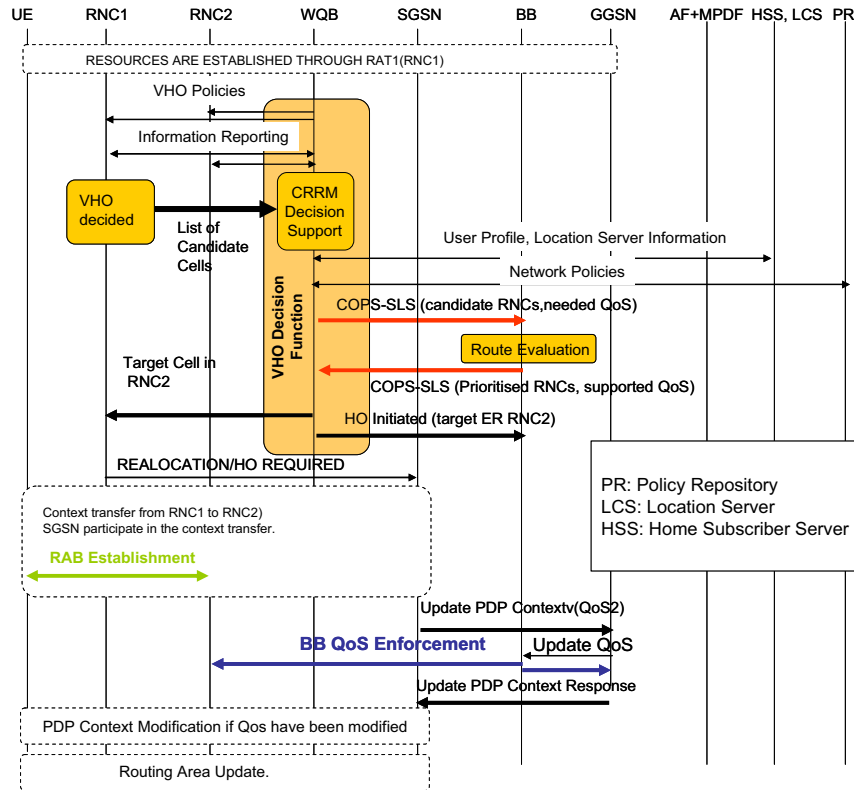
UE RNC1 RNC2 WQB SGSN BB GGSN AF+MPDF HSS, LCS PR

RESOURCES ARE ESTABLISHED THROUGH RAT1(RNC1)

VHO Policies

Information Reporting

VHO decided

CRRM Decision Support

List of Candidate Cells

User Profile, Location Server Information

Network Policies

VHO Decision Function

COPS-SLS (candidate RNCs,needed QoS)

Route Evaluation

Target Cell in RNC2

COPS-SLS (Prioritised RNCs, supported QoS)

HO Initiated (target ER RNC2)

REALOCATION/HO REQUIRED

PR: Policy Repository
LCS: Location Server
HSS: Home Subscriber Server

Context transfer from RNC1 to RNC2)
SGSN participate in the context transfer.

RAB Establishment

Update PDP Contextv(QoS2)

BB QoS Enforcement

Update QoS

Update PDP Context Response

PDP Context Modification if Qos have been modified

Routing Area Update.